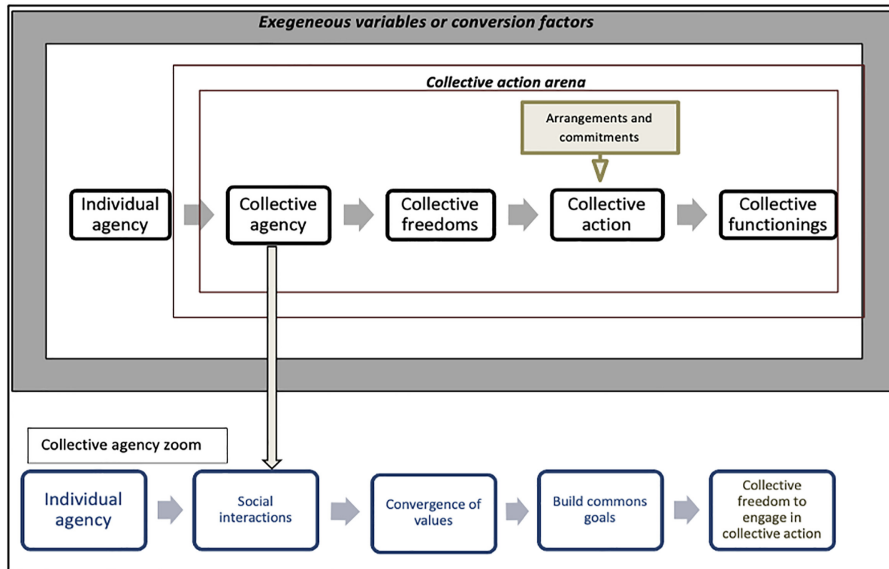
Exegeneous variables or conversion factors

Collective action arena

Arrangements and commitments

Individual agency

Collective agency

Collective freedoms

Collective action

Collective functionings

Collective agency zoom

Individual agency

Social interactions

Convergence of values

Build commons goals

Collective freedom to engage in collective action